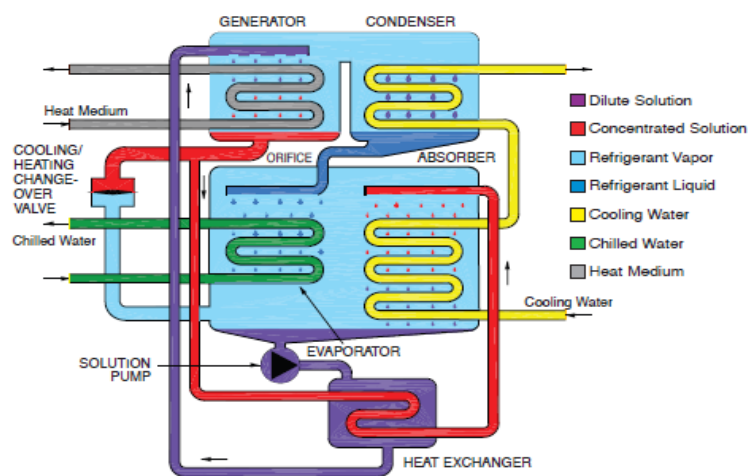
GENERATOR

CONDENSER

Heat Medium

COOLING/ HEATING CHANGE-OVER VALVE

ORIFICE

ABSORBER

Chilled Water

Cooling Water

EVAPORATOR

SOLUTION PUMP

HEAT EXCHANGER

Dilute Solution

Concentrated Solution

Refrigerant Vapor

Refrigerant Liquid

Cooling Water

Chilled Water

Heat Medium